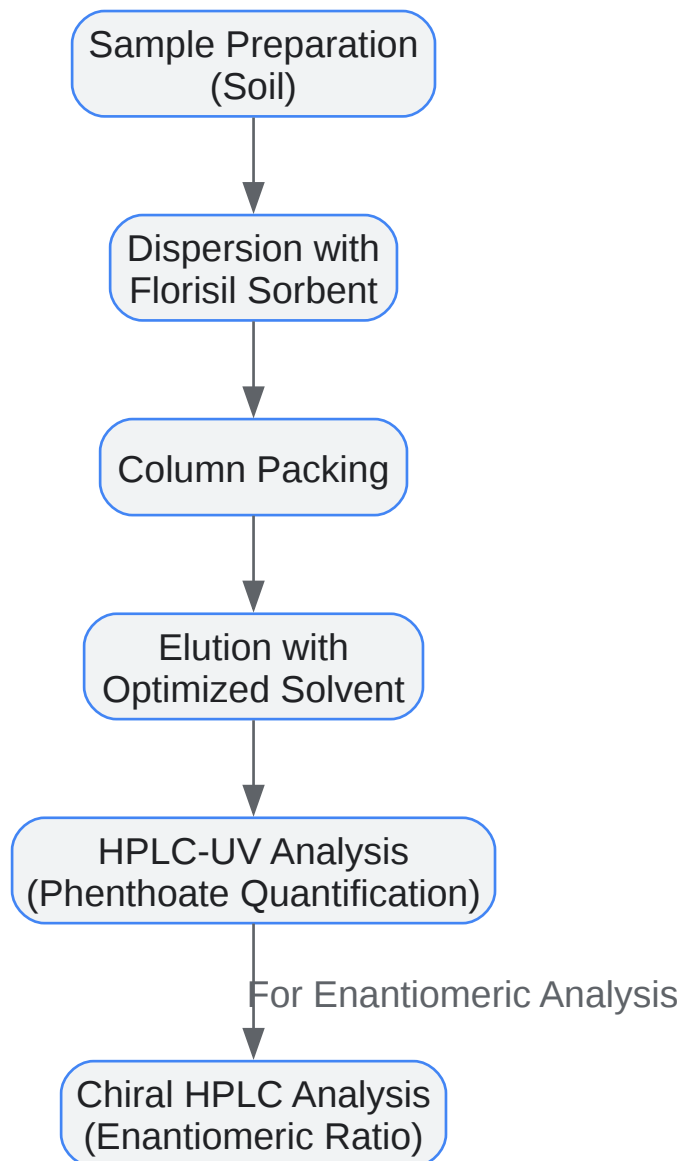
Sample Preparation
(Soil)

Dispersion with
Florisil Sorbent

Column Packing

Elution with
Optimized Solvent

HPLC-UV Analysis
(Phenthoate Quantification)

For Enantiomeric Analysis

Chiral HPLC Analysis
(Enantiomeric Ratio)